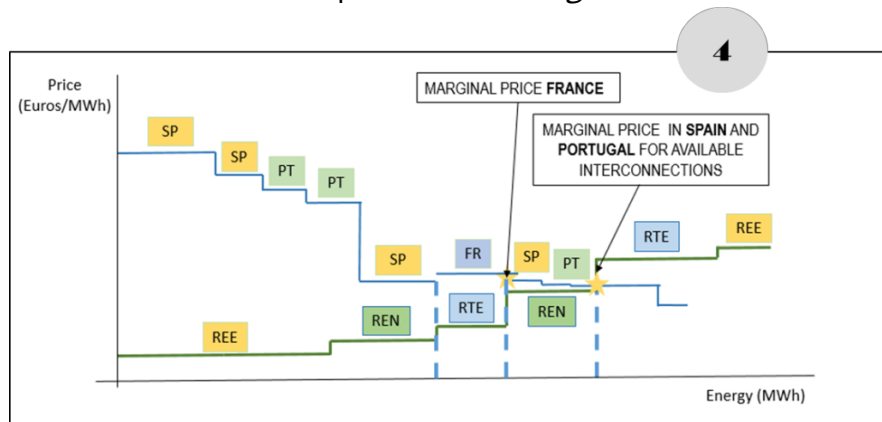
4

Price (Euros/MWh)

MARGINAL PRICE **FRANCE**

MARGINAL PRICE IN **SPAIN** AND **PORTUGAL** FOR AVAILABLE INTERCONNECTIONS

SP

SP

PT

PT

SP

FR

SP

PT

RTE

REE

RTE

REN

REN

REE

Energy (MWh)